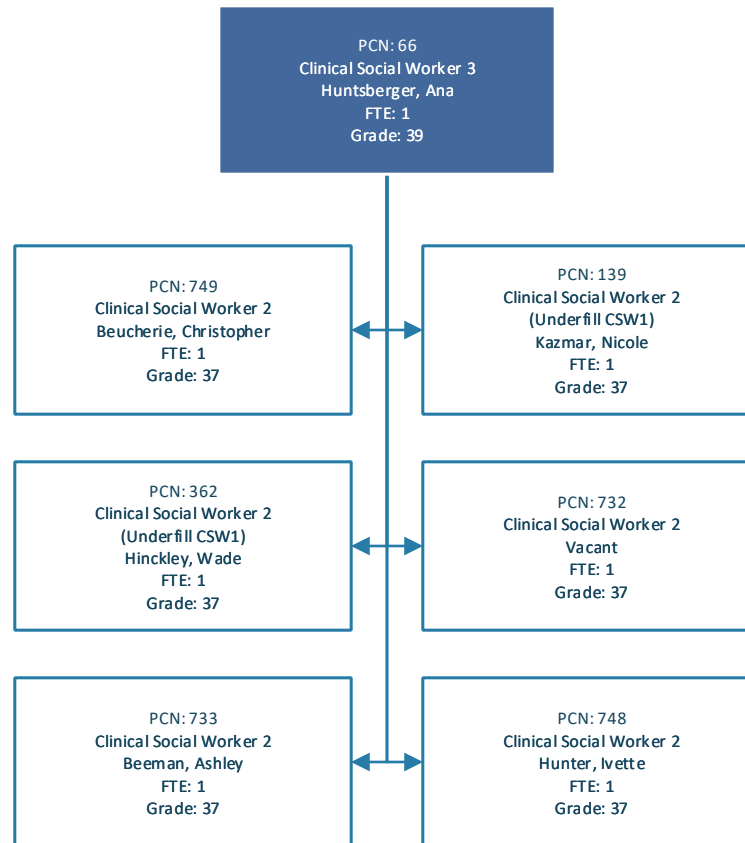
PCN: 66
Clinical Social Worker 3
Huntsberger, Ana
FTE: 1
Grade: 39

PCN: 749
Clinical Social Worker 2
Beucherie, Christopher
FTE: 1
Grade: 37

PCN: 139
Clinical Social Worker 2
(Underfill CSW1)
Kazmar, Nicole
FTE: 1
Grade: 37

PCN: 362
Clinical Social Worker 2
(Underfill CSW1)
Hinckley, Wade
FTE: 1
Grade: 37

PCN: 732
Clinical Social Worker 2
Vacant
FTE: 1
Grade: 37

PCN: 733
Clinical Social Worker 2
Beeman, Ashley
FTE: 1
Grade: 37

PCN: 748
Clinical Social Worker 2
Hunter, Ivette
FTE: 1
Grade: 37